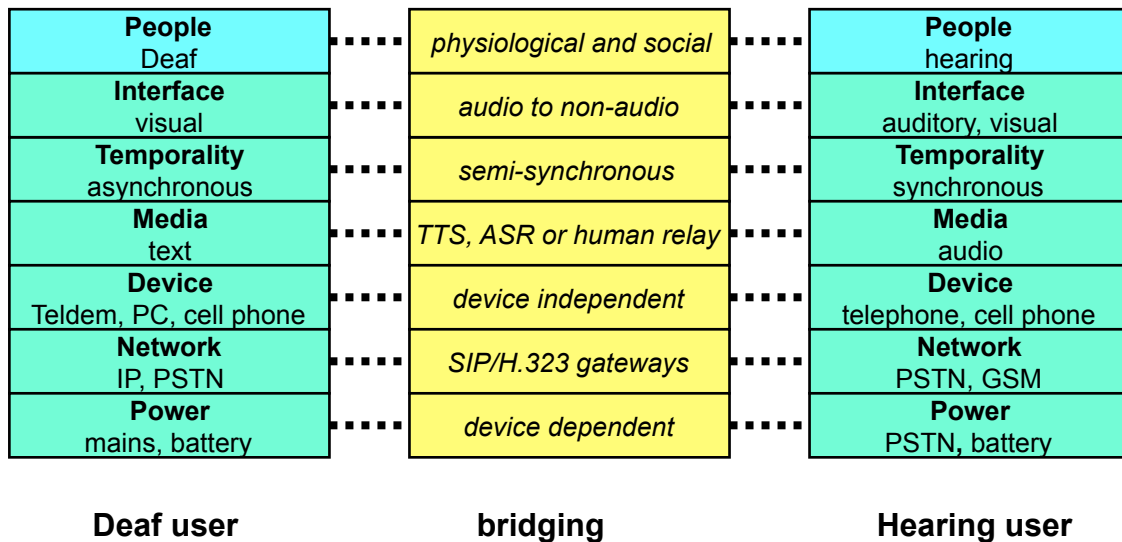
| **People** Deaf | *physiological and social* | **People** hearing |
|---|---|---|
| **Interface** visual | *audio to non-audio* | **Interface** auditory, visual |
| **Temporality** asynchronous | *semi-synchronous* | **Temporality** synchronous |
| **Media** text | *TTS, ASR or human relay* | **Media** audio |
| **Device** Teldem, PC, cell phone | *device independent* | **Device** telephone, cell phone |
| **Network** IP, PSTN | *SIP/H.323 gateways* | **Network** PSTN, GSM |
| **Power** mains, battery | *device dependent* | **Power** PSTN, battery |

**Deaf user**

**bridging**

**Hearing user**